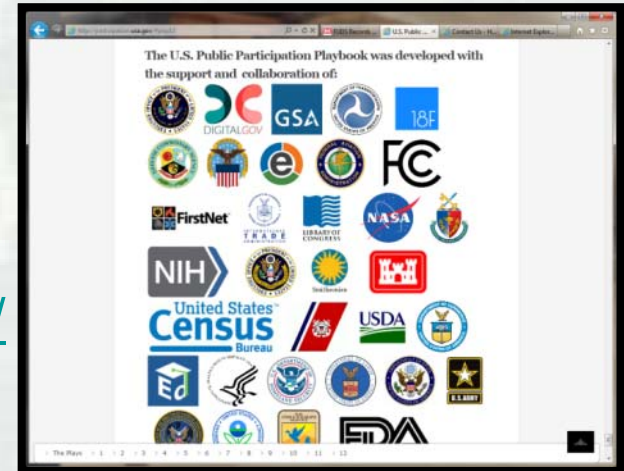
The U.S. Public Participation Playbook was developed with the support and collaboration of:

DIGITALGOV

GSA

18F

FCC

FirstNet

TRADE

LIBRARY OF CONGRESS

NASA

NIH

United States Census Bureau

USDA

U.S. ARMY

FDA

The Plays 1 2 3 4 5 6 7 8 9 10 11 12 13